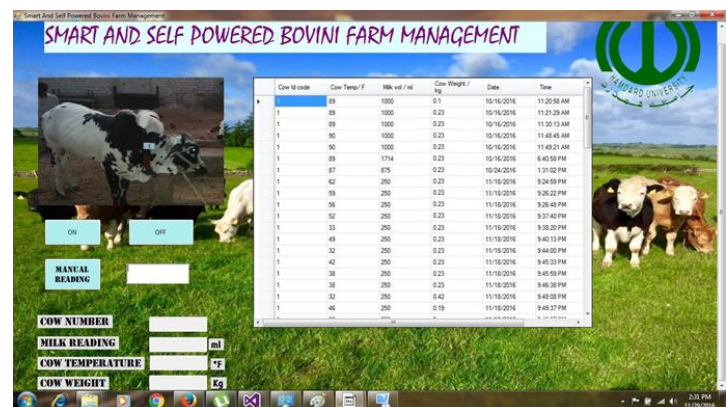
Smart And Self Powered Bovini Farm Management

SMART AND SELF POWERED BOVINI FARM MANAGEMENT

HAMBURG UNIVERSITY

| | Cow Id code | Cow Temp / F | Milk vol / ml | Cow Weight / kg | Date | Time |
|---|---|---|---|---|---|---|
| ▸ | 1 | 89 | 1000 | 0.1 | 10/16/2016 | 11:20:58 AM |
| | 1 | 89 | 1000 | 0.23 | 10/16/2016 | 11:21:29 AM |
| | 1 | 89 | 1000 | 0.23 | 10/16/2016 | 11:30:13 AM |
| | 1 | 90 | 1000 | 0.23 | 10/16/2016 | 11:48:45 AM |
| | 1 | 90 | 1000 | 0.23 | 10/16/2016 | 11:49:21 AM |
| | 1 | 89 | 1714 | 0.23 | 10/16/2016 | 6:40:58 PM |
| | 1 | 87 | 875 | 0.23 | 10/24/2016 | 1:31:02 PM |
| | 1 | 62 | 250 | 0.23 | 11/18/2016 | 9:24:59 PM |
| | 1 | 59 | 250 | 0.23 | 11/18/2016 | 9:26:22 PM |
| | 1 | 56 | 250 | 0.23 | 11/18/2016 | 9:26:48 PM |
| | 1 | 52 | 250 | 0.23 | 11/18/2016 | 9:37:40 PM |
| | 1 | 33 | 250 | 0.23 | 11/18/2016 | 9:38:20 PM |
| | 1 | 49 | 250 | 0.23 | 11/18/2016 | 9:40:13 PM |
| | 1 | 32 | 250 | 0.23 | 11/18/2016 | 9:44:00 PM |
| | 1 | 42 | 250 | 0.23 | 11/18/2016 | 9:45:33 PM |
| | 1 | 38 | 250 | 0.23 | 11/18/2016 | 9:45:59 PM |
| | 1 | 38 | 250 | 0.23 | 11/18/2016 | 9:46:38 PM |
| | 1 | 32 | 250 | 0.42 | 11/18/2016 | 9:48:08 PM |
| | 1 | 46 | 250 | 0.19 | 11/18/2016 | 9:48:37 PM |

ON

OFF

MANUAL READING

COW NUMBER

MILK READING ml

COW TEMPERATURE °F

COW WEIGHT Kg

2:31 PM
11/29/2016